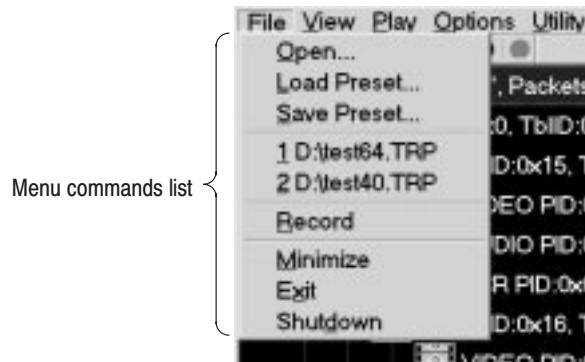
File View Play Options Utility

Open...
Load Preset...
Save Preset...
1 D:\test64.TRP
2 D:\test40.TRP
Record
Minimize
Exit
Shutdown

Menu commands list

", Packets
:0, TblID:
D:0x15, T
EO PID:
DIO PID:
R PID:0x
D:0x16, T
VIDEO PID